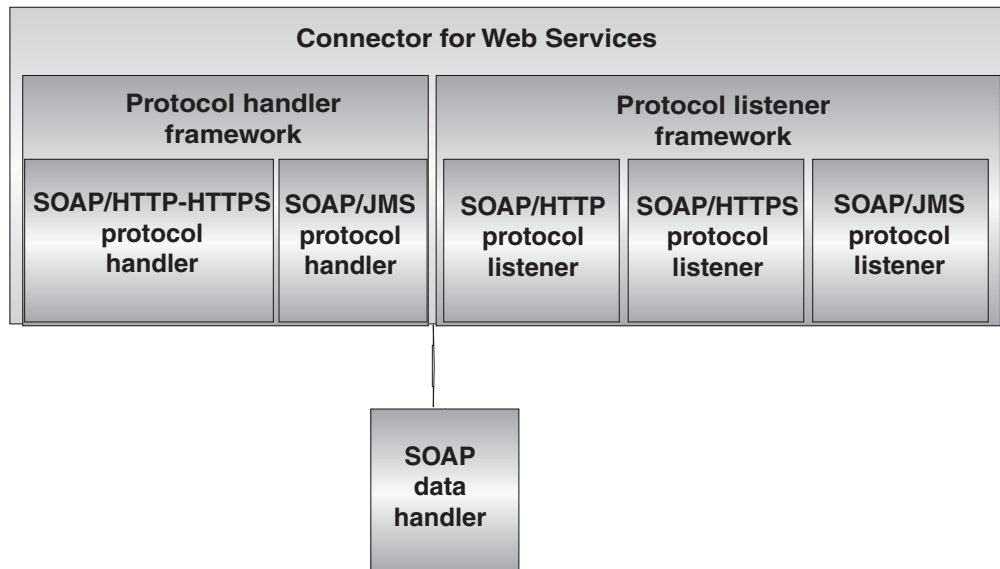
Connector for Web Services

Protocol handler framework

SOAP/HTTP-HTTPS protocol handler

SOAP/JMS protocol handler

Protocol listener framework

SOAP/HTTP protocol listener

SOAP/HTTPS protocol listener

SOAP/JMS protocol listener

SOAP data handler